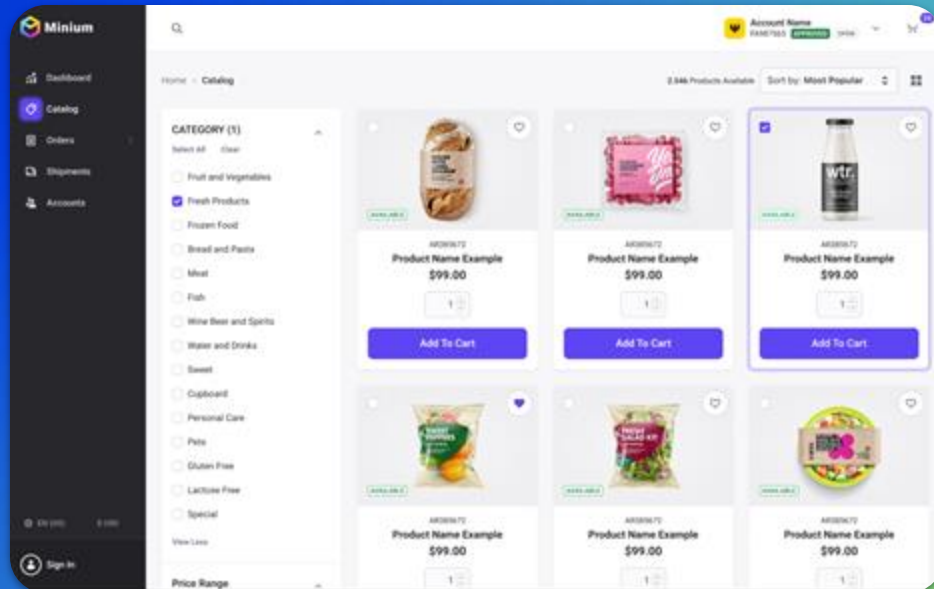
Minium

Dashboard
Catalog
Orders
Shipments
Accounts

EN (US) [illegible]

Sign In

Account Name
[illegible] APPROVED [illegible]

Home > Catalog

2,346 Products Available Sort by: Most Popular

CATEGORY (1)
Select All Clear

Fruit and Vegetables
Fresh Products
Frozen Food
Bread and Pasta
Meat
Fish
Wine Beer and Spirits
Water and Drinks
Sweet
Cupboard
Personal Care
Pets
Gluten Free
Lactose Free
Special

View Less

Price Range

AVAILABLE
AR085672
Product Name Example
$99.00
1
Add To Cart

AVAILABLE
AR085672
Product Name Example
$99.00
1
Add To Cart

AVAILABLE
AR085672
Product Name Example
$99.00
1
Add To Cart

AVAILABLE
AR085672
Product Name Example
$99.00
1

AVAILABLE
AR085672
Product Name Example
$99.00
1

AVAILABLE
AR085672
Product Name Example
$99.00
1